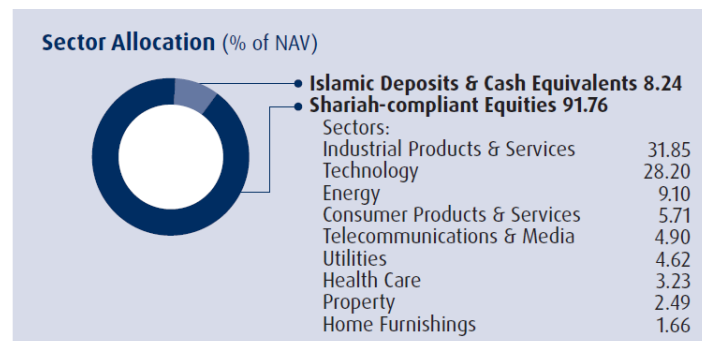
Sector Allocation (% of NAV)

Islamic Deposits & Cash Equivalents 8.24

Shariah-compliant Equities 91.76

Sectors:

| | |
|---|---|
| Industrial Products & Services | 31.85 |
| Technology | 28.20 |
| Energy | 9.10 |
| Consumer Products & Services | 5.71 |
| Telecommunications & Media | 4.90 |
| Utilities | 4.62 |
| Health Care | 3.23 |
| Property | 2.49 |
| Home Furnishings | 1.66 |